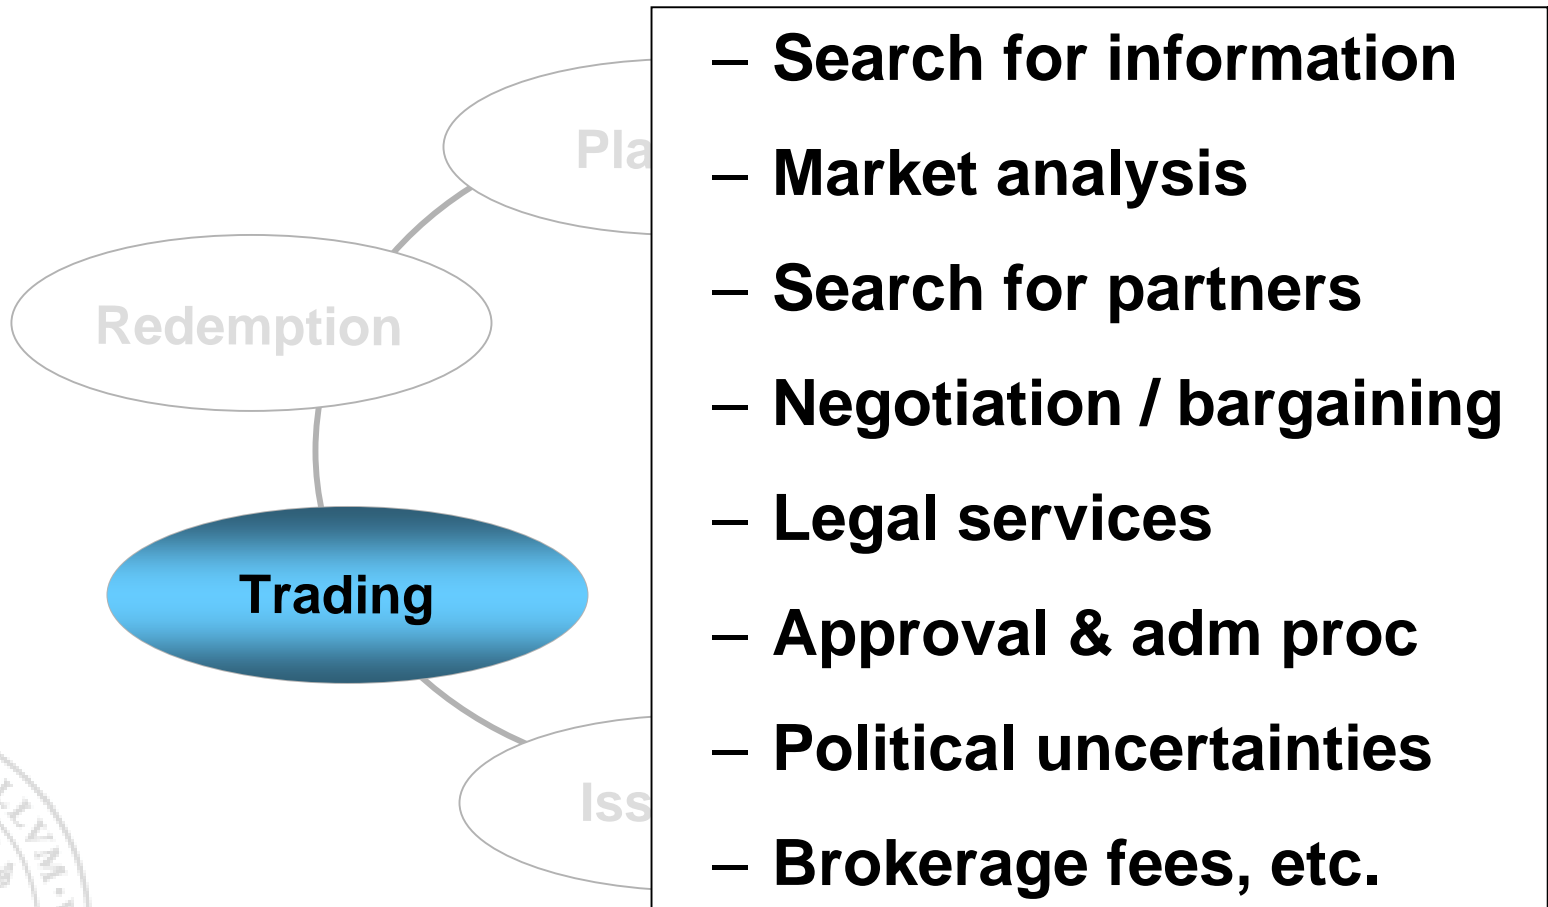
Pla

Redemption

Trading

Iss

– Search for information
– Market analysis
– Search for partners
– Negotiation / bargaining
– Legal services
– Approval & adm proc
– Political uncertainties
– Brokerage fees, etc.